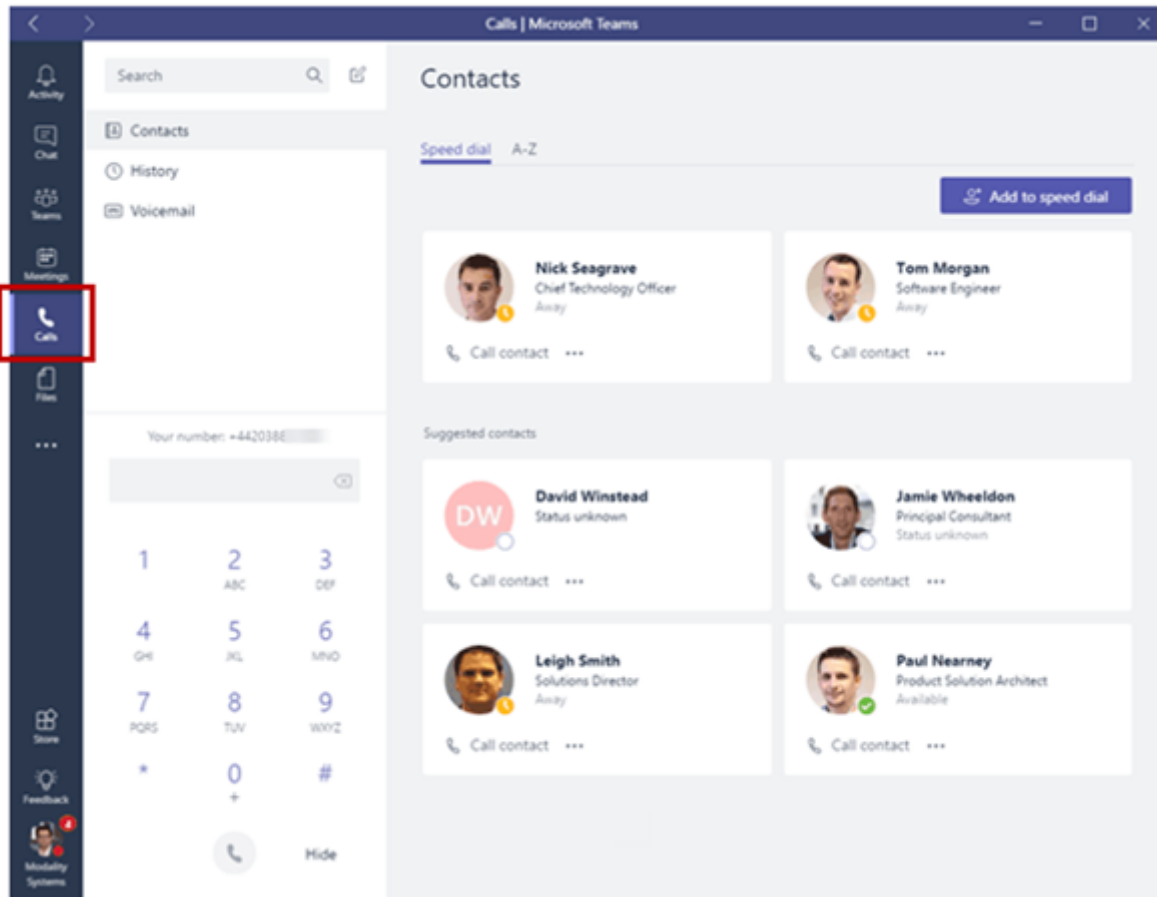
Calls | Microsoft Teams

Activity
Chat
Teams
Meetings
Calls
Files
...
Store
Feedback
4
Modality Systems

Search

Contacts
History
Voicemail

Your number: +4420386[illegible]

1
2 ABC
3 DEF
4 GHI
5 JKL
6 MNO
7 PQRS
8 TUV
9 WXYZ
*
0 +
#

Hide

Contacts

Speed dial A-Z

Add to speed dial

Nick Seagrave
Chief Technology Officer
Away
Call contact ...

Tom Morgan
Software Engineer
Away
Call contact ...

Suggested contacts

DW
David Winstead
Status unknown
Call contact ...

Jamie Wheeldon
Principal Consultant
Status unknown
Call contact ...

Leigh Smith
Solutions Director
Away
Call contact ...

Paul Nearney
Product Solution Architect
Available
Call contact ...